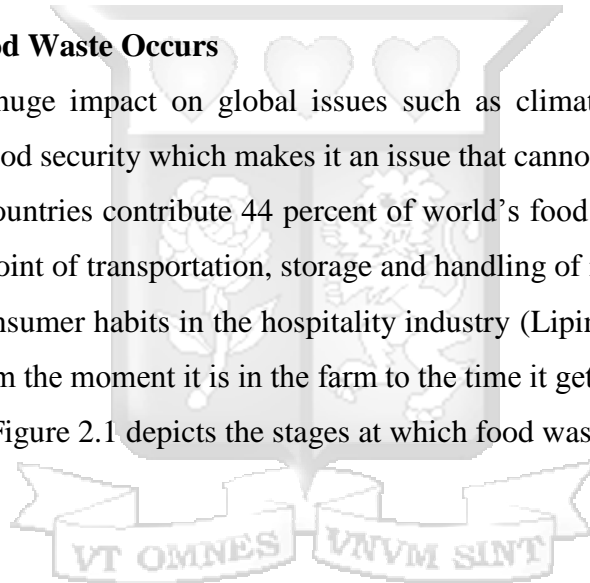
od Waste Occurs

huge impact on global issues such as climat od security which makes it an issue that canno ountries contribute 44 percent of world's food oint of transportation, storage and handling of nsumer habits in the hospitality industry (Lipin m the moment it is in the farm to the time it get Figure 2.1 depicts the stages at which food was

VT OMNES VNVM SINT